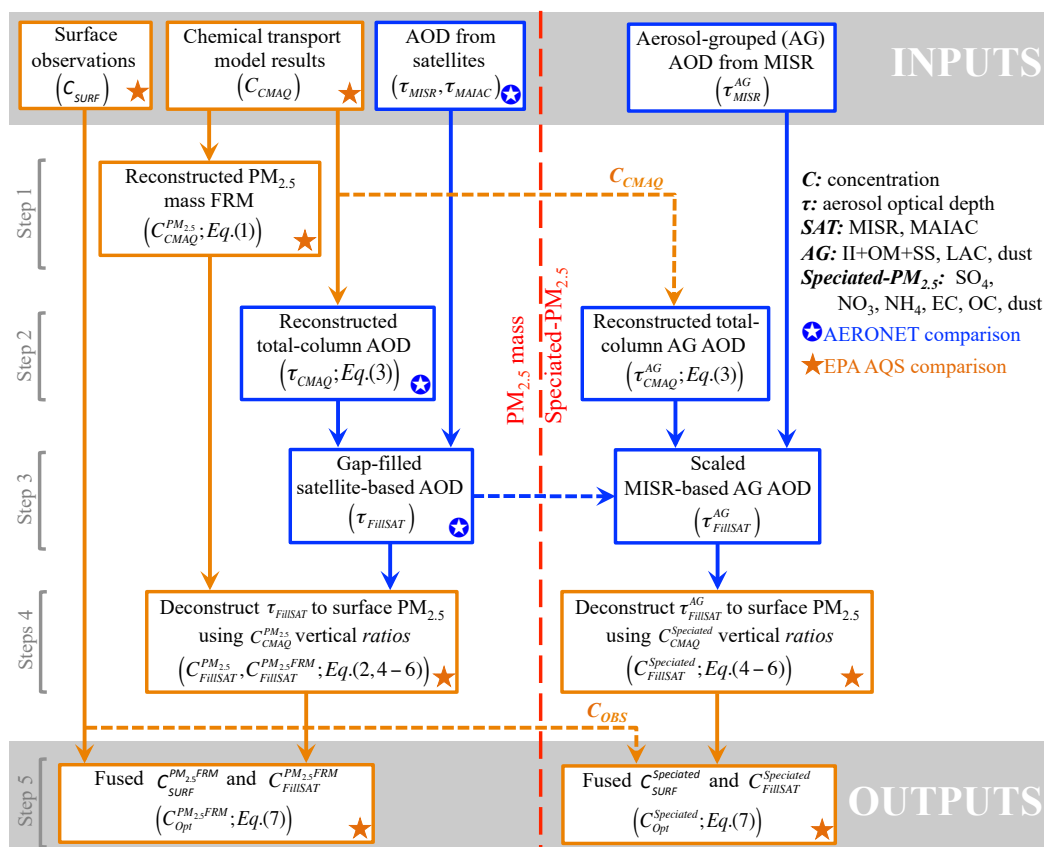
Surface observations $\left(C_{SURF}\right)$

Chemical transport model results $\left(C_{CMAQ}\right)$

AOD from satellites $\left(\tau_{MISR}, \tau_{MAIAC}\right)$

Aerosol-grouped (AG) AOD from MISR $\left(\tau_{MISR}^{AG}\right)$

INPUTS

Step 1

Reconstructed PM$_{2.5}$ mass FRM $\left(C_{CMAQ}^{PM_{2.5}}; Eq.(1)\right)$

$C_{CMAQ}$

$C$: concentration
$\tau$: aerosol optical depth
$SAT$: MISR, MAIAC
$AG$: II+OM+SS, LAC, dust
$Speciated$-$PM_{2.5}$: SO$_4$, NO$_3$, NH$_4$, EC, OC, dust
AERONET comparison
EPA AQS comparison

Step 2

Reconstructed total-column AOD $\left(\tau_{CMAQ}; Eq.(3)\right)$

PM$_{2.5}$ mass

Speciated-PM$_{2.5}$

Reconstructed total-column AG AOD $\left(\tau_{CMAQ}^{AG}; Eq.(3)\right)$

Step 3

Gap-filled satellite-based AOD $\left(\tau_{FillSAT}\right)$

Scaled MISR-based AG AOD $\left(\tau_{FillSAT}^{AG}\right)$

Steps 4

Deconstruct $\tau_{FillSAT}$ to surface PM$_{2.5}$ using $C_{CMAQ}^{PM_{2.5}}$ vertical $ratios$ $\left(C_{FillSAT}^{PM_{2.5}}, C_{FillSAT}^{PM_{2.5}FRM}; Eq.(2,4-6)\right)$

Deconstruct $\tau_{FillSAT}^{AG}$ to surface PM$_{2.5}$ using $C_{CMAQ}^{Speciated}$ vertical $ratios$ $\left(C_{FillSAT}^{Speciated}; Eq.(4-6)\right)$

$C_{OBS}$

Step 5

Fused $C_{SURF}^{PM_{2.5}FRM}$ and $C_{FillSAT}^{PM_{2.5}FRM}$ $\left(C_{Opt}^{PM_{2.5}FRM}; Eq.(7)\right)$

Fused $C_{SURF}^{Speciated}$ and $C_{FillSAT}^{Speciated}$ $\left(C_{Opt}^{Speciated}; Eq.(7)\right)$

OUTPUTS